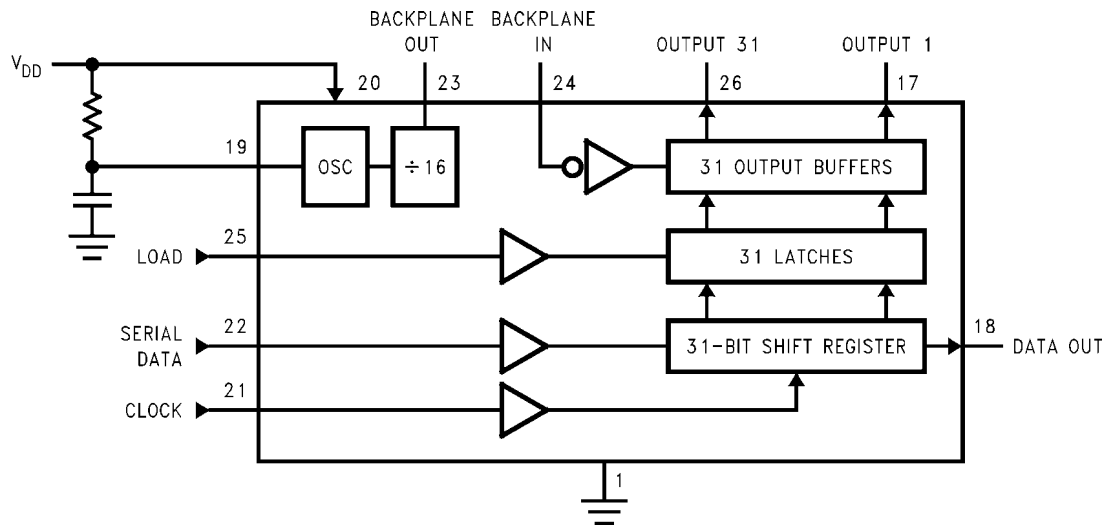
BACKPLANE OUT

BACKPLANE IN

OUTPUT 31

OUTPUT 1

$V_{DD}$

20

23

24

26

17

19

OSC

$\div 16$

31 OUTPUT BUFFERS

LOAD

25

31 LATCHES

SERIAL DATA

22

31-BIT SHIFT REGISTER

18

DATA OUT

CLOCK

21

1